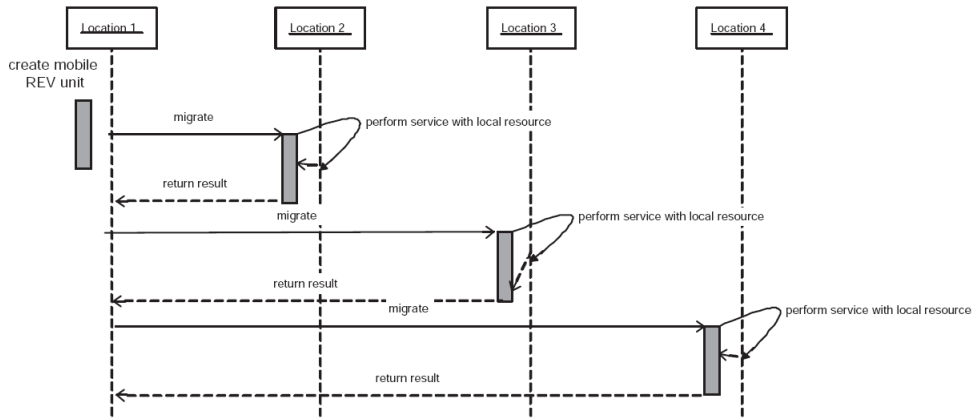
Location 1

Location 2

Location 3

Location 4

create mobile REV unit

migrate

perform service with local resource

return result

migrate

perform service with local resource

return result

migrate

perform service with local resource

return result